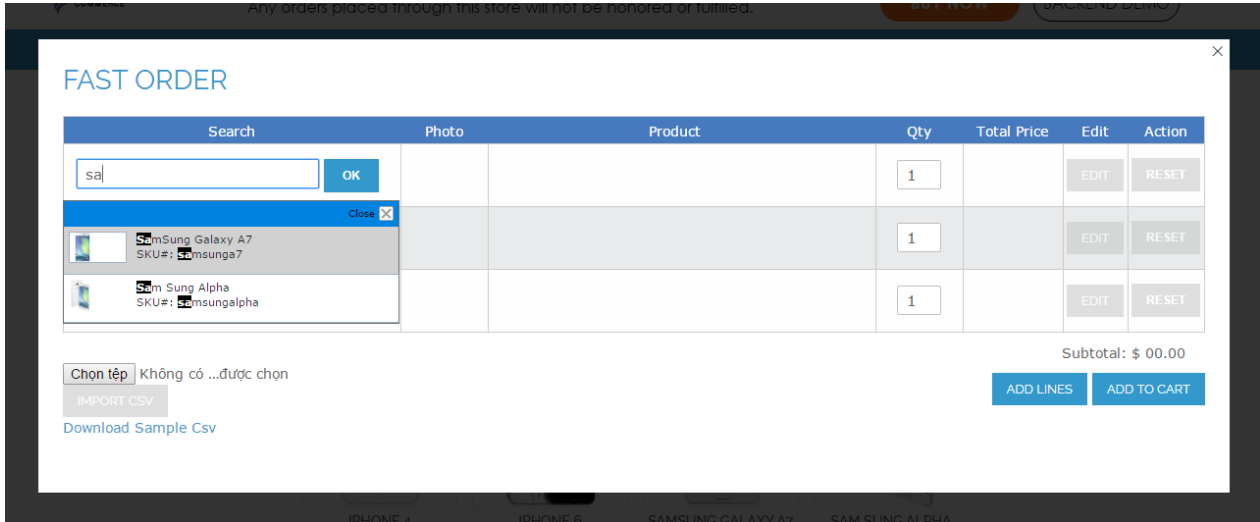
Any orders placed through this store will not be honored or fulfilled.

BACKEND DEMO

×

FAST ORDER

| Search | Photo | Product | Qty | Total Price | Edit | Action |
|---|---|---|---|---|---|---|
| sa OK | | | 1 | | EDIT | RESET |
| | | | 1 | | EDIT | RESET |
| | | | 1 | | EDIT | RESET |

Close

SamSung Galaxy A7
SKU#: samsunga7

Sam Sung Alpha
SKU#: samsungalpha

Chọn tệp Không có ...được chọn

IMPORT CSV

Download Sample Csv

Subtotal: $ 00.00

ADD LINES

ADD TO CART

IPHONE 4 IPHONE 6 SAMSUNG GALAXY A7 SAM SUNG ALPHA